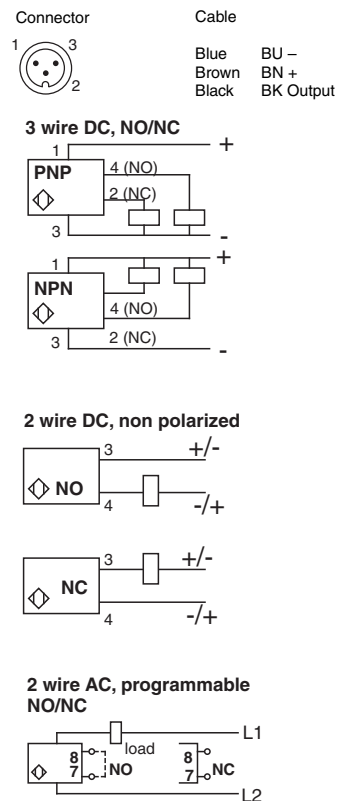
Connector

1 3
2

Cable

| Blue | BU – |
|---|---|
| Brown | BN + |
| Black | BK Output |

**3 wire DC, NO/NC**

1
PNP
4 (NO)
2 (NC)
3
+
-

1
NPN
4 (NO)
3
2 (NC)
+
-

**2 wire DC, non polarized**

3
NO
4
+/-
-/+

3
NC
4
+/-
-/+

**2 wire AC, programmable NO/NC**

load
8
7
NO
8
7
NC
L1
L2